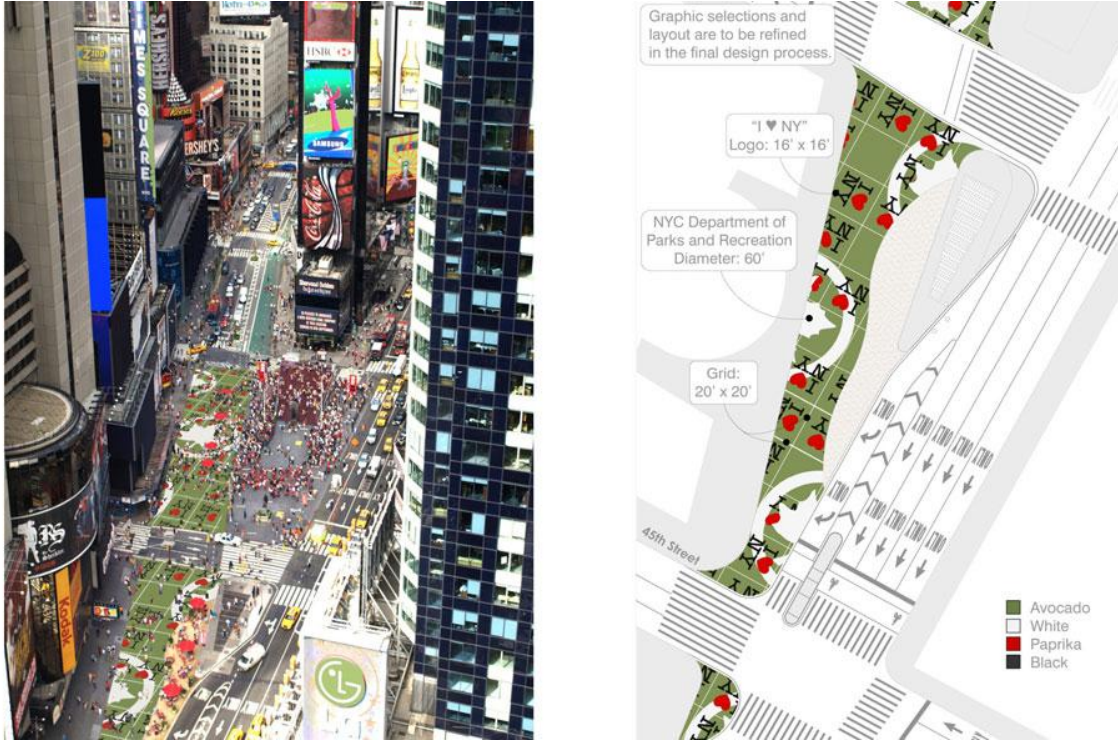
TIMES SQUARE

HERSHEY'S

HSBC

SAMSUNG

Kodak

LG

Graphic selections and layout are to be refined in the final design process.

"I ♥ NY" Logo: 16' x 16'

NYC Department of Parks and Recreation Diameter: 60'

Grid: 20' x 20'

45th Street

Avocado
White
Paprika
Black